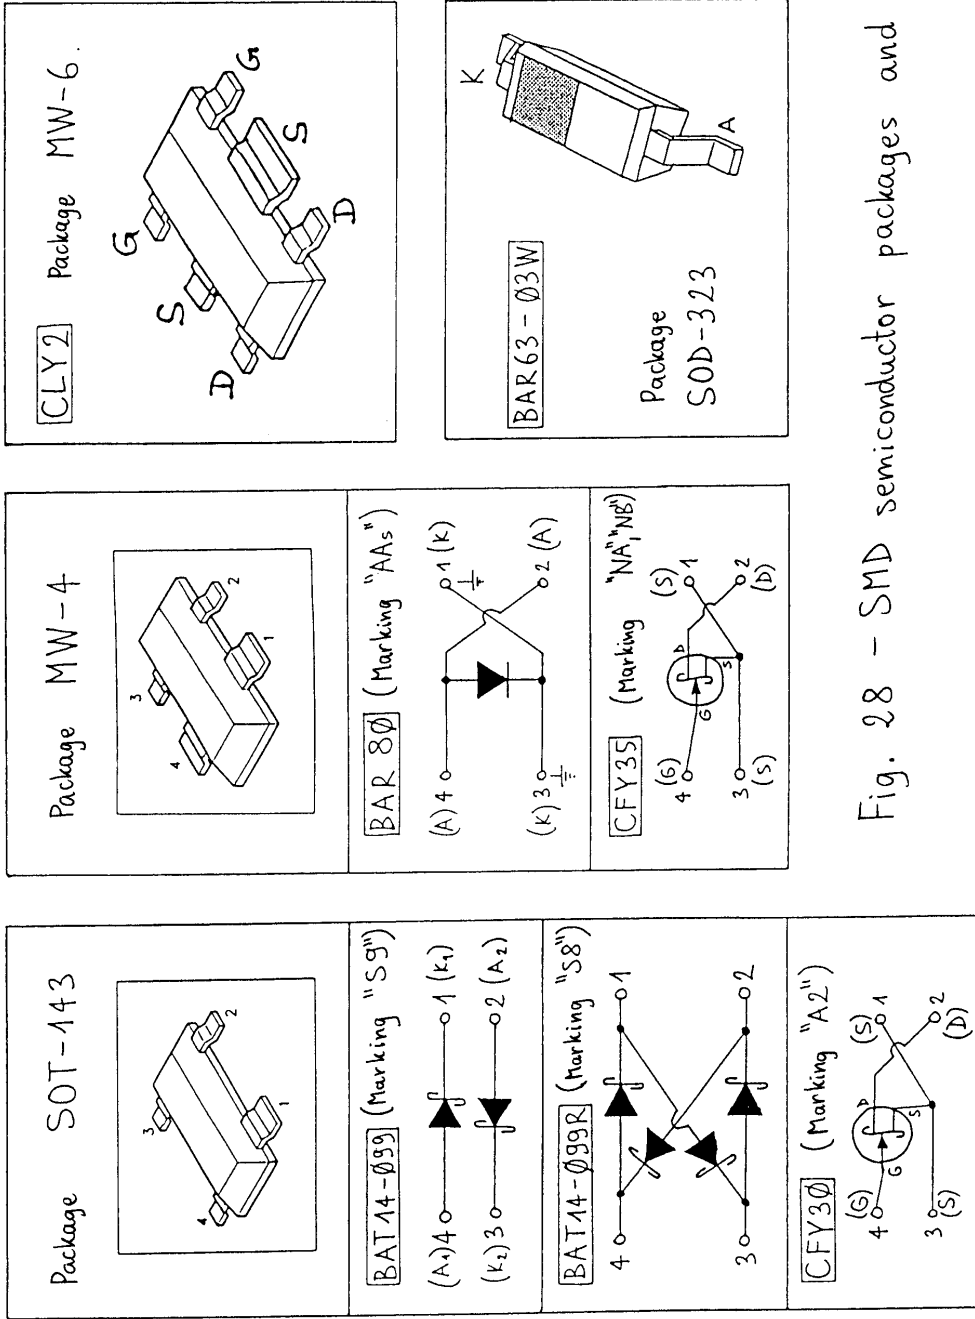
Package SOT-143

4 3 1 2

BAT14-Ø99 (Marking "S9")

(A₁) 4 1 (K₁)

(K₂) 3 2 (A₂)

BAT14-Ø99R (Marking "S8")

4 1

3 2

CFY3Ø (Marking "A2")

(G) 4 G D S (S) 1

3 (S) 2 (D)

Package MW-4

4 3 1 2

BAR 8Ø (Marking "AAs")

(A) 4 1 (K)

(K) 3 2 (A)

CFY35 (Marking "NA", "NB")

(G) 4 G D S (S) 1

3 (S) 2 (D)

CLY2 Package MW-6.

G S D G S D

BAR63-Ø3W

K A

Package SOD-323

Fig. 28 - SMD semiconductor packages and